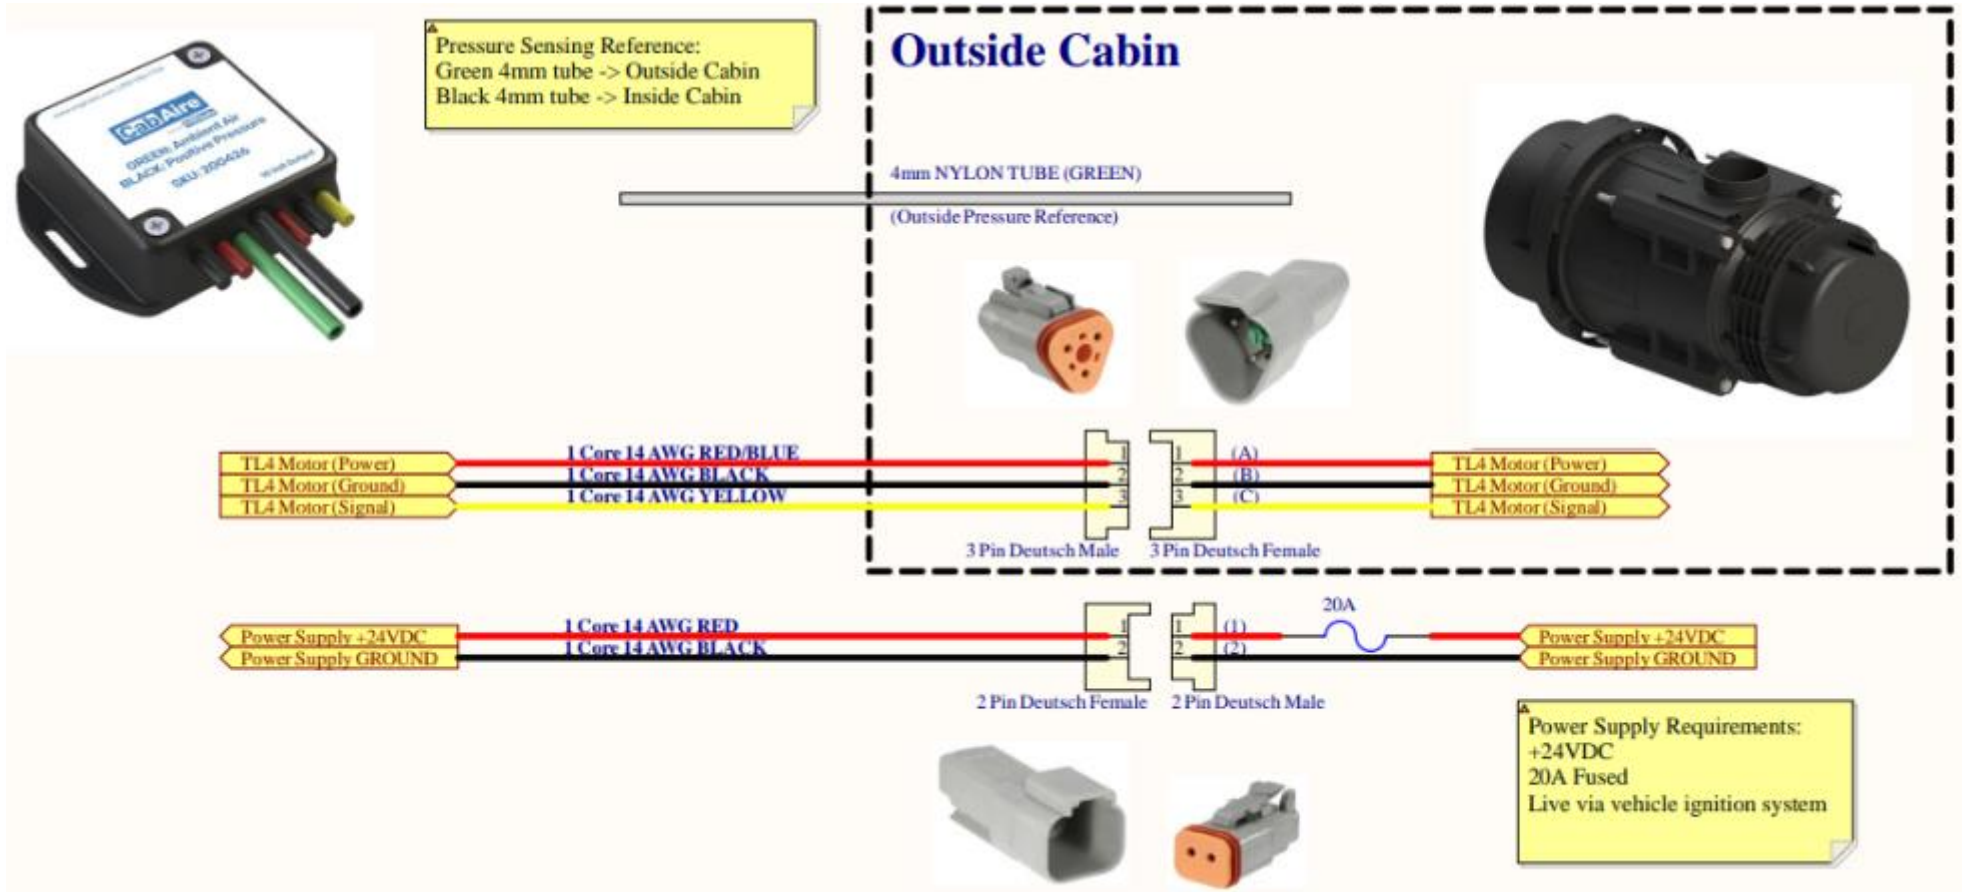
CabAire
GREEN: Ambient Air
BLACK: Positive Pressure
SKU: 300426

Pressure Sensing Reference:
Green 4mm tube -> Outside Cabin
Black 4mm tube -> Inside Cabin

Outside Cabin

4mm NYLON TUBE (GREEN)
(Outside Pressure Reference)

TL4 Motor (Power)
TL4 Motor (Ground)
TL4 Motor (Signal)

1 Core 14 AWG RED/BLUE
1 Core 14 AWG BLACK
1 Core 14 AWG YELLOW

1
2
3
1
2
3
(A)
(B)
(C)

3 Pin Deutsch Male
3 Pin Deutsch Female

TL4 Motor (Power)
TL4 Motor (Ground)
TL4 Motor (Signal)

Power Supply +24VDC
Power Supply GROUND

1 Core 14 AWG RED
1 Core 14 AWG BLACK

1
2
1
2
(1)
(2)

20A

Power Supply +24VDC
Power Supply GROUND

2 Pin Deutsch Female
2 Pin Deutsch Male

Power Supply Requirements:
+24VDC
20A Fused
Live via vehicle ignition system